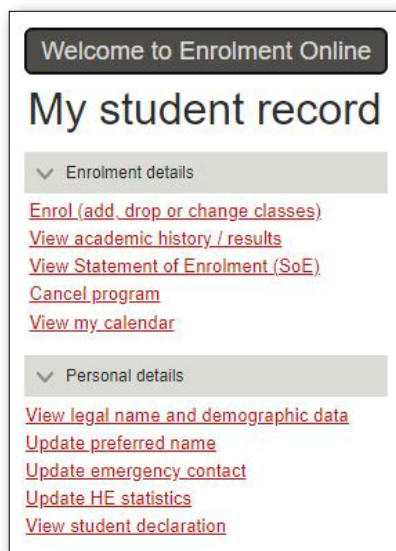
Welcome to Enrolment Online

My student record

Enrolment details

Enrol (add, drop or change classes)
View academic history / results
View Statement of Enrolment (SoE)
Cancel program
View my calendar

Personal details

View legal name and demographic data
Update preferred name
Update emergency contact
Update HE statistics
View student declaration